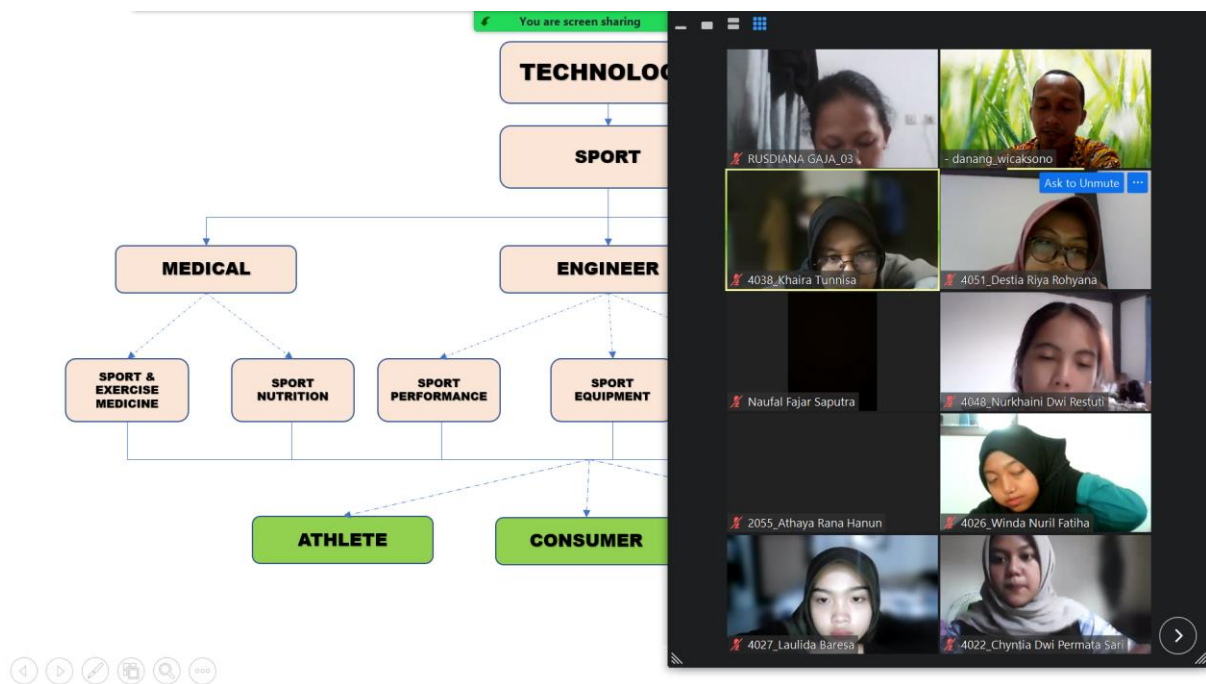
You are screen sharing

TECHNOLOG

SPORT

MEDICAL

ENGINEER

SPORT & EXERCISE MEDICINE

SPORT NUTRITION

SPORT PERFORMANCE

SPORT EQUIPMENT

ATHLETE

CONSUMER

RUSDIANA GAJA_03

- danang_wicaksono

Ask to Unmute

4038_Khaira Tunnisa

4051_Destia Riya Rohyana

Naufal Fajar Saputra

4048_Nurkhaini Dwi Restuti

2055_Athaya Rana Hanun

4026_Winda Nuril Fatiha

4027_Laulida Baresa

4022_Chyntia Dwi Permata Sari